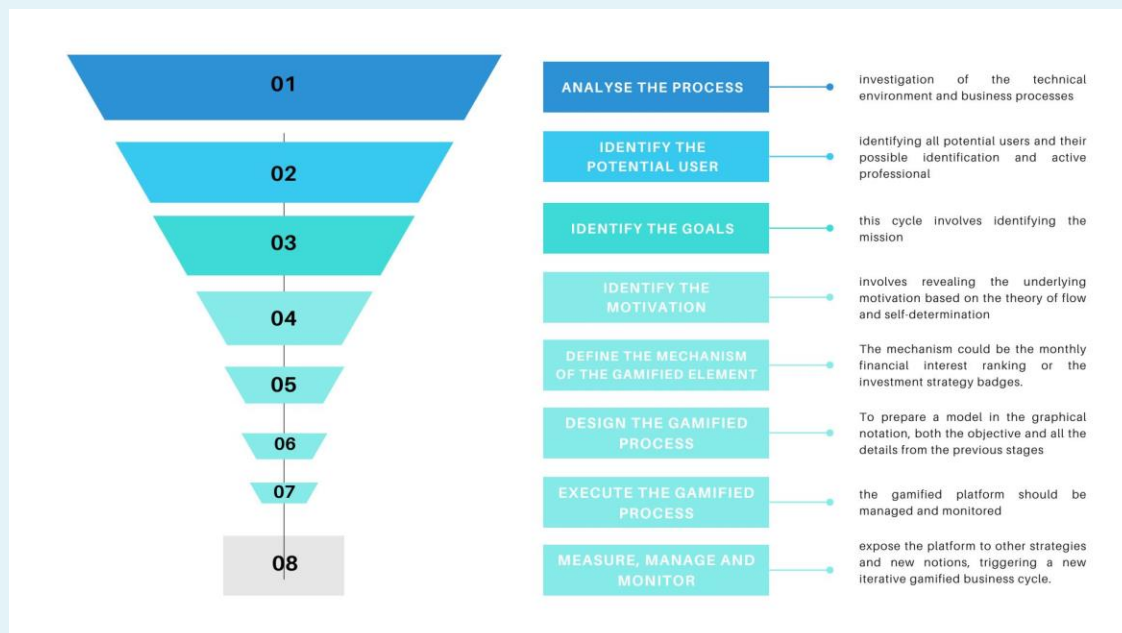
01

02

03

04

05

06

07

08

ANALYSE THE PROCESS

investigation of the technical environment and business processes

IDENTIFY THE POTENTIAL USER

identifying all potential users and their possible identification and active professional

IDENTIFY THE GOALS

this cycle involves identifying the mission

IDENTIFY THE MOTIVATION

involves revealing the underlying motivation based on the theory of flow and self-determination

DEFINE THE MECHANISM OF THE GAMIFIED ELEMENT

The mechanism could be the monthly financial interest ranking or the investment strategy badges.

DESIGN THE GAMIFIED PROCESS

To prepare a model in the graphical notation, both the objective and all the details from the previous stages

EXECUTE THE GAMIFIED PROCESS

the gamified platform should be managed and monitored

MEASURE, MANAGE AND MONITOR

expose the platform to other strategies and new notions, triggering a new iterative gamified business cycle.